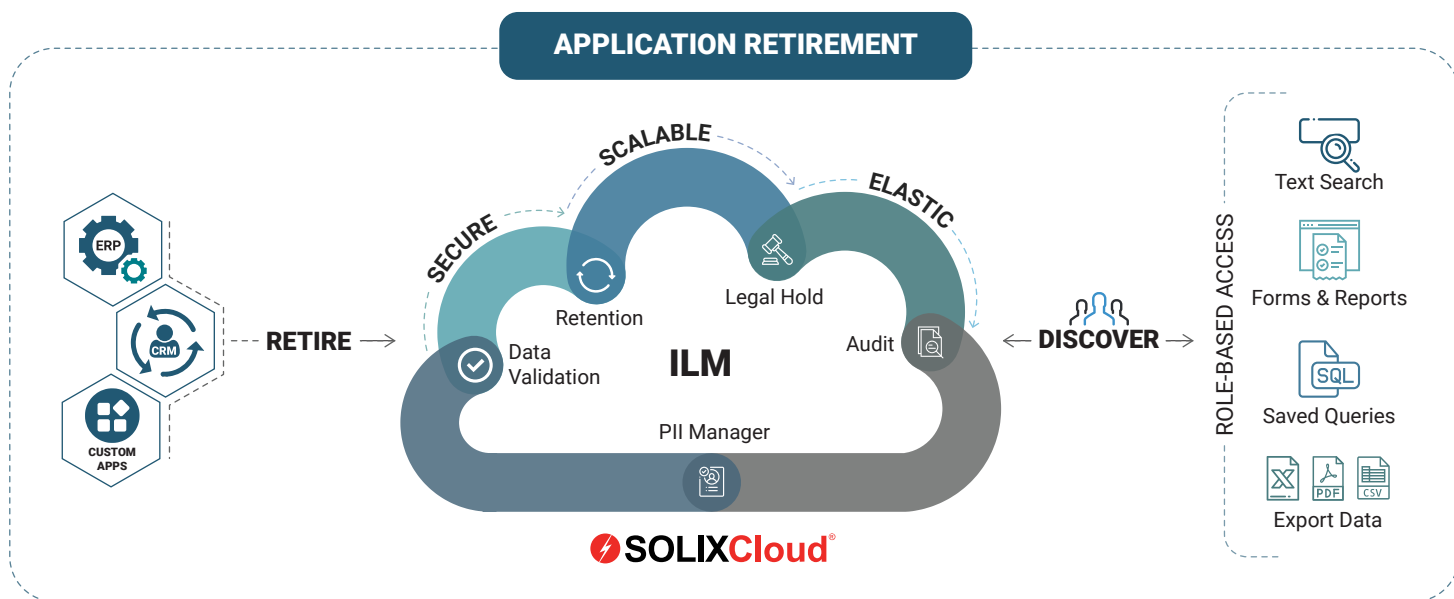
APPLICATION RETIREMENT

ERP

CRM

CUSTOM APPS

RETIRE

SECURE

SCALABLE

ELASTIC

Retention

Legal Hold

Data Validation

ILM

Audit

PII Manager

SOLIXCloud®

DISCOVER

ROLE-BASED ACCESS

Text Search

Forms & Reports

SQL

Saved Queries

PDF

CSV

Export Data